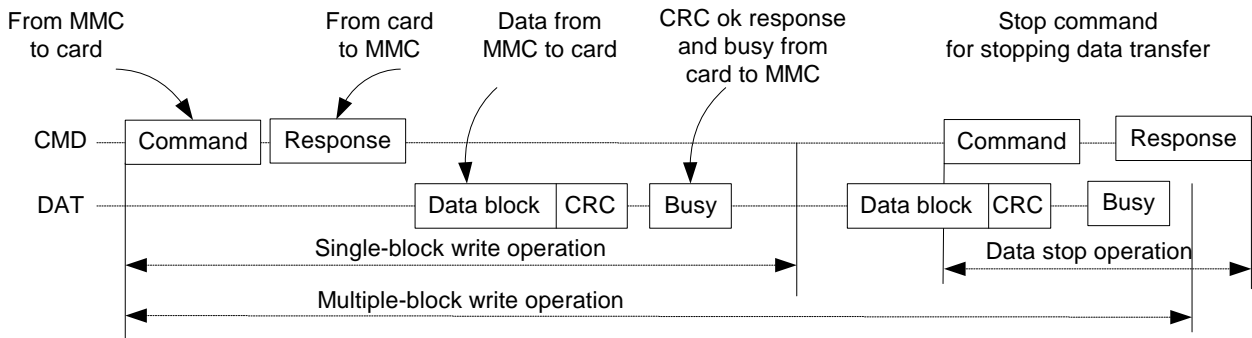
From MMC to card

From card to MMC

Data from MMC to card

CRC ok response and busy from card to MMC

Stop command for stopping data transfer

CMD

Command

Response

Command

Response

DAT

Data block

CRC

Busy

Data block

CRC

Busy

Single-block write operation

Data stop operation

Multiple-block write operation